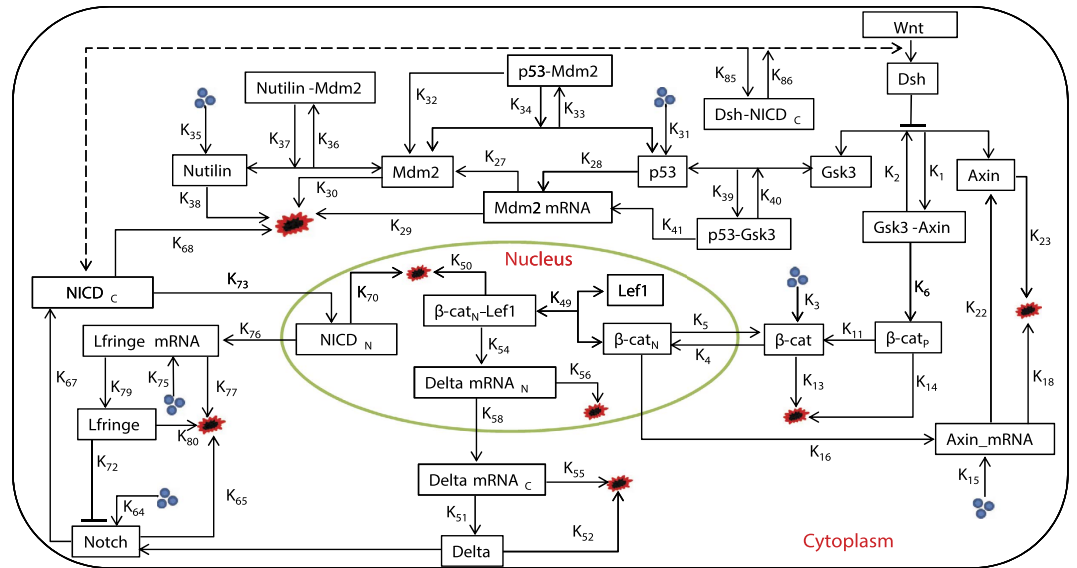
Wnt
Dsh
$K_{85}$ $K_{86}$
Dsh-NICD $_C$
Nutilin -Mdm2
p53-Mdm2
$K_{32}$
$K_{34}$ $K_{33}$
$K_{35}$
$K_{37}$ $K_{36}$
$K_{31}$
Nutilin
Mdm2
$K_{27}$
$K_{28}$
p53
Gsk3
$K_2$ $K_1$
Axin
$K_{30}$
$K_{38}$
Mdm2 mRNA
$K_{39}$ $K_{40}$
$K_{29}$
$K_{41}$
p53-Gsk3
Gsk3 -Axin
$K_{23}$
$K_{68}$
Nucleus
NICD $_C$
$K_{73}$
$K_{50}$
$K_{70}$
$K_{49}$
Lef1
$K_3$
$K_6$
$K_{22}$
β-cat$_N$-Lef1
Lfringe mRNA
$K_{76}$
NICD $_N$
$K_5$
β-cat$_N$
$K_4$
β-cat
$K_{11}$
β-cat$_P$
$K_{54}$
$K_{67}$
$K_{79}$
$K_{75}$
$K_{77}$
Delta mRNA $_N$
$K_{56}$
$K_{13}$
$K_{14}$
$K_{18}$
$K_{58}$
Lfringe
$K_{80}$
Axin_mRNA
$K_{72}$
$K_{16}$
Delta mRNA $_C$
$K_{55}$
$K_{15}$
$K_{64}$
$K_{65}$
$K_{51}$
$K_{52}$
Notch
Delta
Cytoplasm